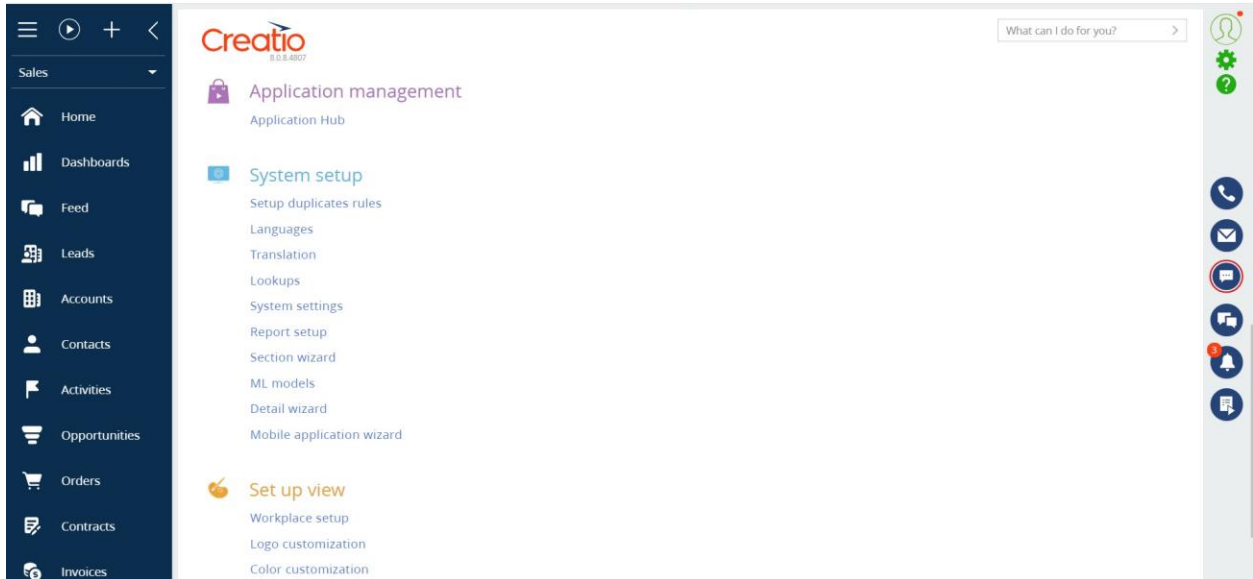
Sales

Home

Dashboards

Feed

Leads

Accounts

Contacts

Activities

Opportunities

Orders

Contracts

Invoices

Creatio
8.0.8.4807

What can I do for you?

Application management
Application Hub

System setup
Setup duplicates rules
Languages
Translation
Lookups
System settings
Report setup
Section wizard
ML models
Detail wizard
Mobile application wizard

Set up view
Workplace setup
Logo customization
Color customization

3